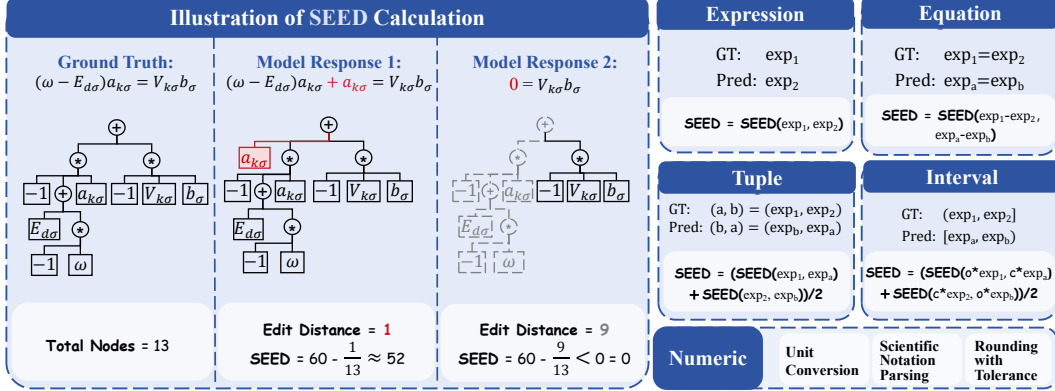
Illustration of SEED Calculation

Ground Truth:
$(\omega - E_{d\sigma})a_{k\sigma} = V_{k\sigma}b_\sigma$

+
*
*
$-1$ + $a_{k\sigma}$ $-1$ $V_{k\sigma}$ $b_\sigma$
$E_{d\sigma}$ *
$-1$ $\omega$

Total Nodes = 13

Model Response 1:
$(\omega - E_{d\sigma})a_{k\sigma} + a_{k\sigma} = V_{k\sigma}b_\sigma$

+
$a_{k\sigma}$ * *
$-1$ + $a_{k\sigma}$ $-1$ $V_{k\sigma}$ $b_\sigma$
$E_{d\sigma}$ *
$-1$ $\omega$

Edit Distance = 1
SEED = 60 - $\frac{1}{13}$ $\approx$ 52

Model Response 2:
$0 = V_{k\sigma}b_\sigma$

+
*
*
$-1$ + $a_{k\sigma}$ $-1$ $V_{k\sigma}$ $b_\sigma$
$E_{d\sigma}$ *
$-1$ $\omega$

Edit Distance = 9
SEED = 60 - $\frac{9}{13}$ < 0 = 0

Expression
GT: $\exp_1$
Pred: $\exp_2$
SEED = SEED($\exp_1$, $\exp_2$)

Equation
GT: $\exp_1$=$\exp_2$
Pred: $\exp_a$=$\exp_b$
SEED = SEED($\exp_1$-$\exp_2$, $\exp_a$-$\exp_b$)

Tuple
GT: (a, b) = ($\exp_1$, $\exp_2$)
Pred: (b, a) = ($\exp_b$, $\exp_a$)
SEED = (SEED($\exp_1$, $\exp_a$) + SEED($\exp_2$, $\exp_b$))/2

Interval
GT: ($\exp_1$, $\exp_2$]
Pred: [$\exp_a$, $\exp_b$)
SEED = (SEED(o*$\exp_1$, c*$\exp_a$) + SEED(c*$\exp_2$, o*$\exp_b$))/2

Numeric
Unit Conversion
Scientific Notation Parsing
Rounding with Tolerance